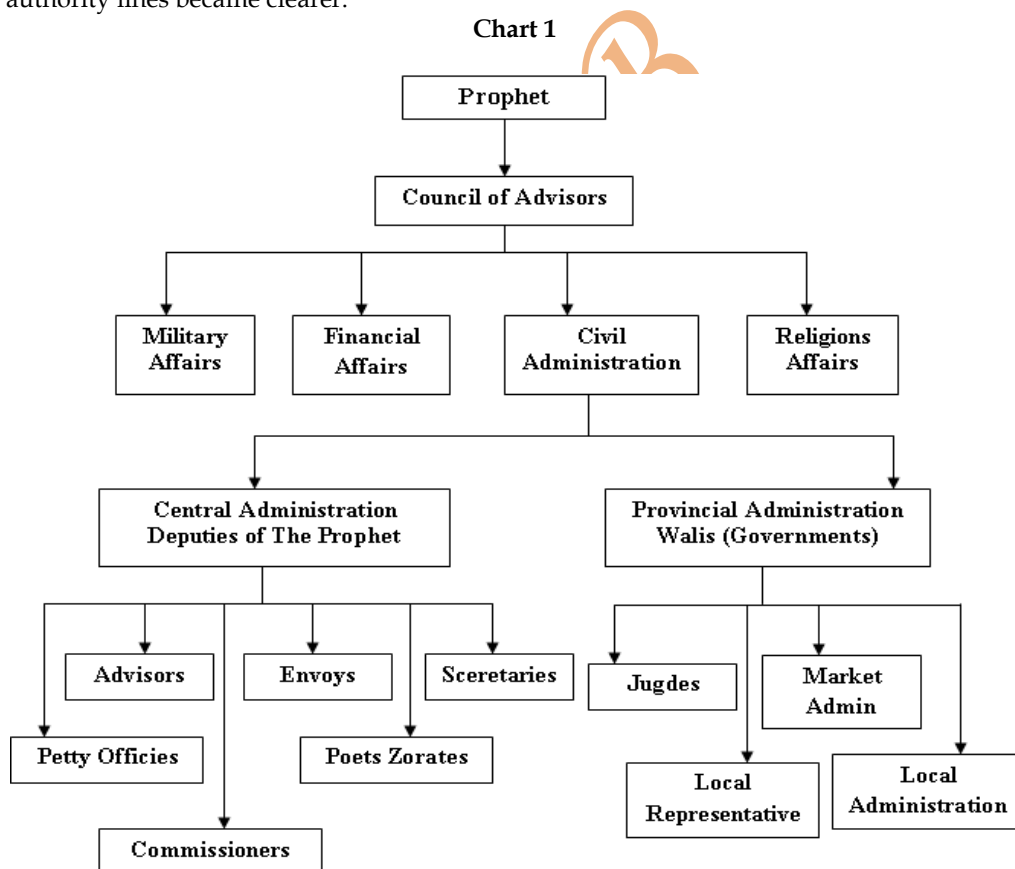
authority lines became clearer.

Chart 1

Prophet

Council of Advisors

Military Affairs

Financial Affairs

Civil Administration

Religions Affairs

Central Administration Deputies of The Prophet

Provincial Administration Walis (Governments)

Advisors

Envoys

Sceretaries

Petty Officies

Poets Zorates

Commissioners

Jugdes

Market Admin

Local Representative

Local Administration